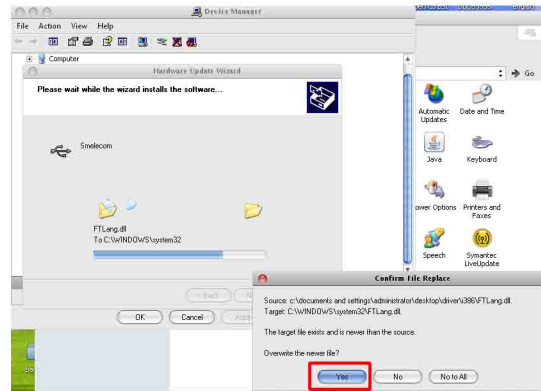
Device Manager

File Action View Help

Computer

Hardware Update Wizard

Please wait while the wizard installs the software...

Smelecom

FTLang.dll
To C:\WINDOWS\system32

< Back

OK Cancel

Go

Automatic Updates

Date and Time

Java

Keyboard

ower Options

Printers and Faxes

Speech

Symantec LiveUpdate

Confirm File Replace

Source: c:\documents and settings\administrator\desktop\driver\i386\FTLang.dll.
Target: C:\WINDOWS\system32\FTLang.dll.

The target file exists and is newer than the source.

Overwrite the newer file?

Yes No No to All